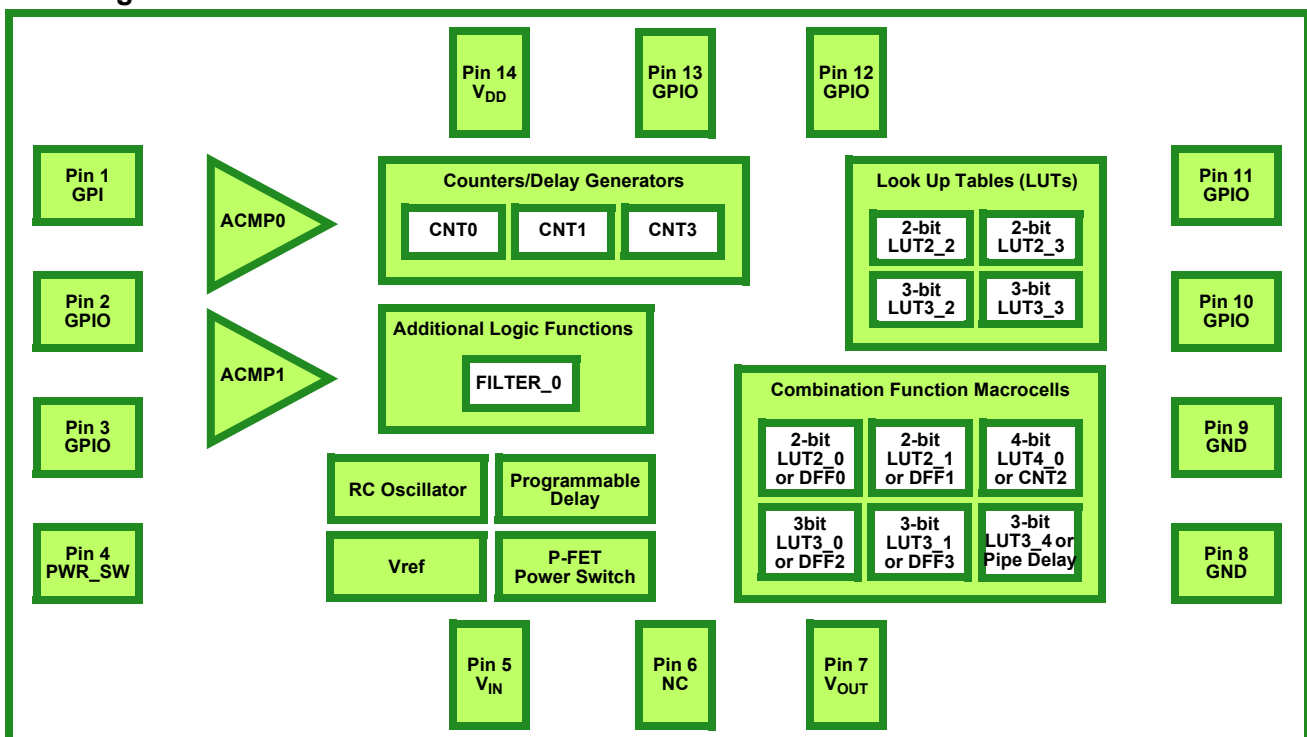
Pin 14 $V_{DD}$

Pin 13 GPIO

Pin 12 GPIO

Pin 1 GPI

ACMP0

Counters/Delay Generators

CNT0

CNT1

CNT3

Look Up Tables (LUTs)

2-bit LUT2_2

2-bit LUT2_3

3-bit LUT3_2

3-bit LUT3_3

Pin 11 GPIO

Pin 2 GPIO

Additional Logic Functions

FILTER_0

Pin 10 GPIO

ACMP1

Combination Function Macrocells

Pin 3 GPIO

2-bit LUT2_0 or DFF0

2-bit LUT2_1 or DFF1

4-bit LUT4_0 or CNT2

Pin 9 GND

RC Oscillator

Programmable Delay

3bit LUT3_0 or DFF2

3-bit LUT3_1 or DFF3

3-bit LUT3_4 or Pipe Delay

Pin 4 PWR_SW

Vref

P-FET Power Switch

Pin 8 GND

Pin 5 $V_{IN}$

Pin 6 NC

Pin 7 $V_{OUT}$